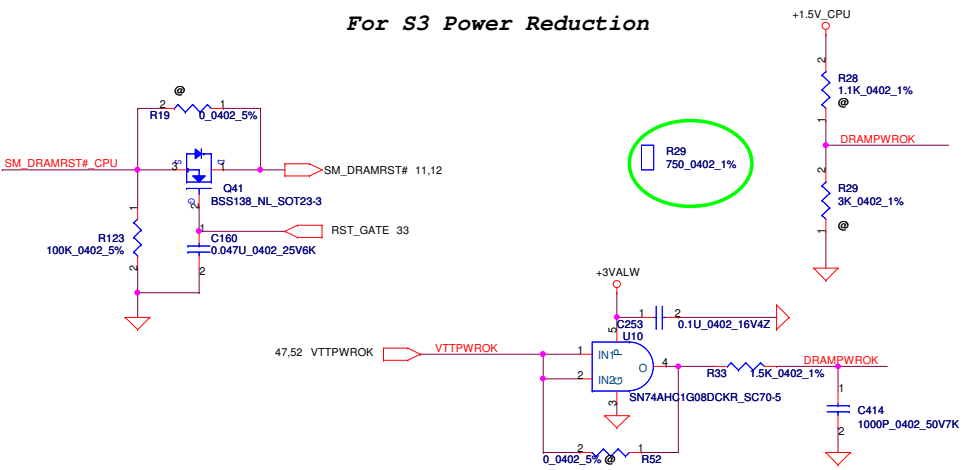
For S3 Power Reduction

+1.5V_CPU

R28
1.1K_0402_1%
@

DRAMPWROK

R29
3K_0402_1%
@

R29
750_0402_1%

2 @ 1
R19 0_0402_5%

SM_DRAMRST#_CPU

3 1

SM_DRAMRST# 11,12

Q41
BSS138_NL_SOT23-3

2

1
C160
0.047U_0402_25V6K
2

RST_GATE 33

R123
100K_0402_5%

1
2

+3VALW

5
C253 1 2
U10
0.1U_0402_16V4Z

47,52 VTTPWROK

VTTPWROK

1 IN1
2 IN2
O 4
3

SN74AHC1G08DCKR_SC70-5

R33 1.5K_0402_1%

DRAMPWROK

1
C414
1000P_0402_50V7K
2

2 1
0_0402_5% @ R52